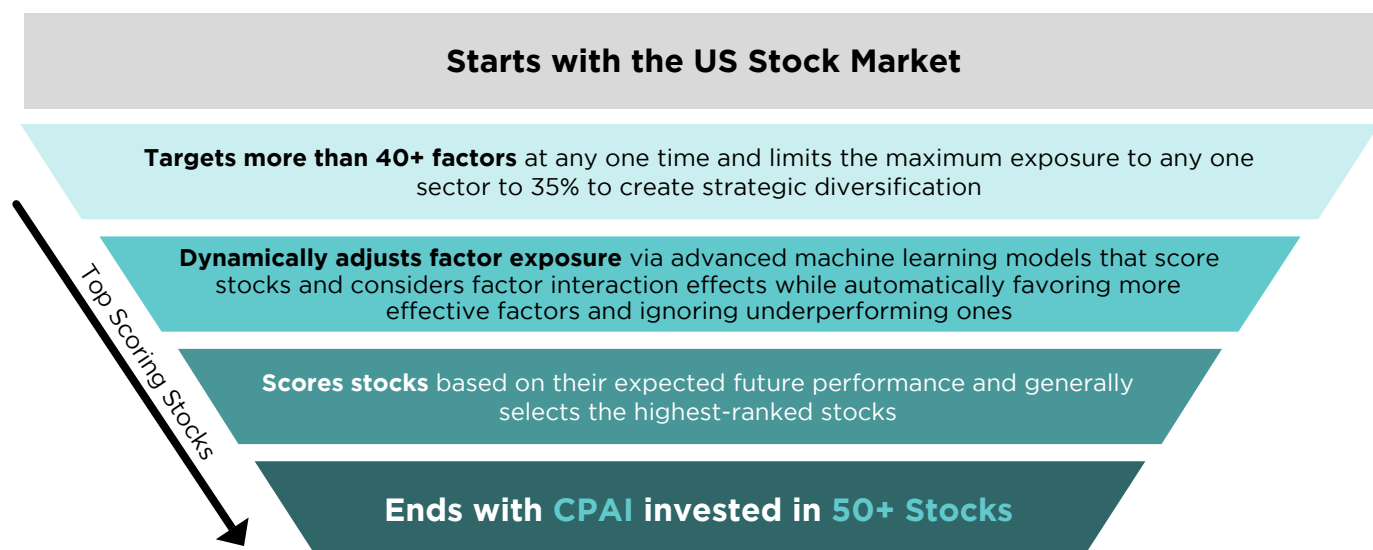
Starts with the US Stock Market

Targets more than 40+ factors at any one time and limits the maximum exposure to any one sector to 35% to create strategic diversification

Top Scoring Stocks

Dynamically adjusts factor exposure via advanced machine learning models that score stocks and considers factor interaction effects while automatically favoring more effective factors and ignoring underperforming ones

Scores stocks based on their expected future performance and generally selects the highest-ranked stocks

Ends with CPAI invested in 50+ Stocks